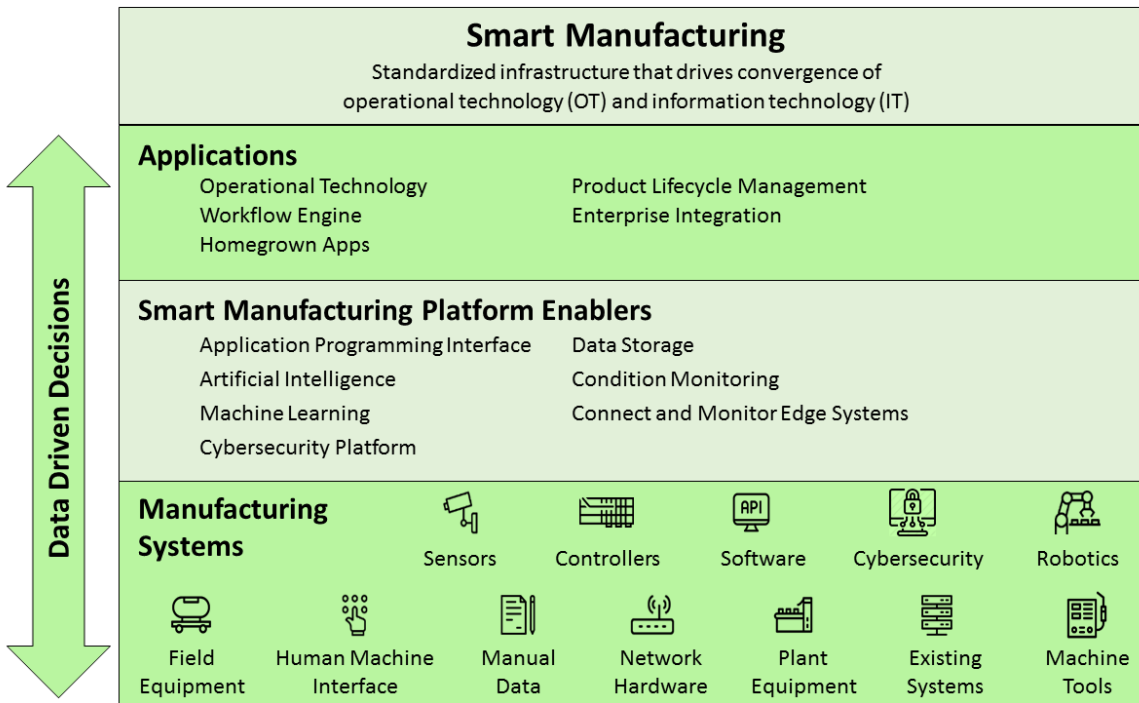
Data Driven Decisions

Smart Manufacturing

Standardized infrastructure that drives convergence of operational technology (OT) and information technology (IT)

Applications

Operational Technology
Workflow Engine
Homegrown Apps
Product Lifecycle Management
Enterprise Integration

Smart Manufacturing Platform Enablers

Application Programming Interface
Artificial Intelligence
Machine Learning
Cybersecurity Platform
Data Storage
Condition Monitoring
Connect and Monitor Edge Systems

Manufacturing Systems

Sensors
Controllers
API
Software
Cybersecurity
Robotics

Field Equipment
Human Machine Interface
Manual Data
Network Hardware
Plant Equipment
Existing Systems
Machine Tools